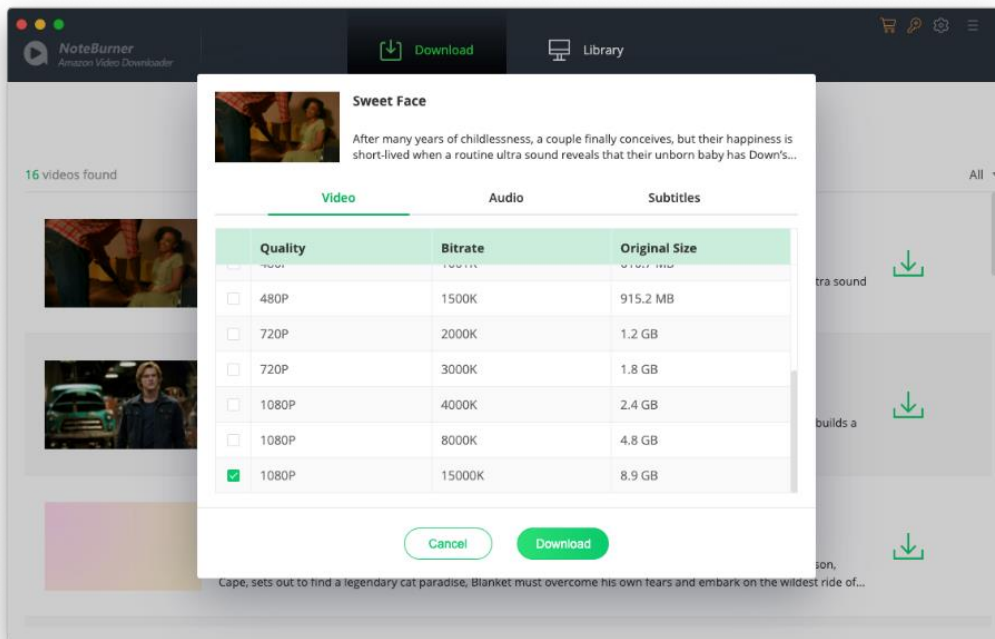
NoteBurner
Amazon Video Downloader

Download

Library

16 videos found

All

Sweet Face

After many years of childlessness, a couple finally conceives, but their happiness is short-lived when a routine ultra sound reveals that their unborn baby has Down's...

Video

Audio

Subtitles

| | Quality | Bitrate | Original Size |
|---|---|---|---|
| | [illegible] | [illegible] | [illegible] |
| | 480P | 1500K | 915.2 MB |
| | 720P | 2000K | 1.2 GB |
| | 720P | 3000K | 1.8 GB |
| | 1080P | 4000K | 2.4 GB |
| | 1080P | 8000K | 4.8 GB |
| ✓ | 1080P | 15000K | 8.9 GB |

Cancel

Download

tra sound

builds a

son,

Cape, sets out to find a legendary cat paradise, Blanket must overcome his own fears and embark on the wildest ride of...